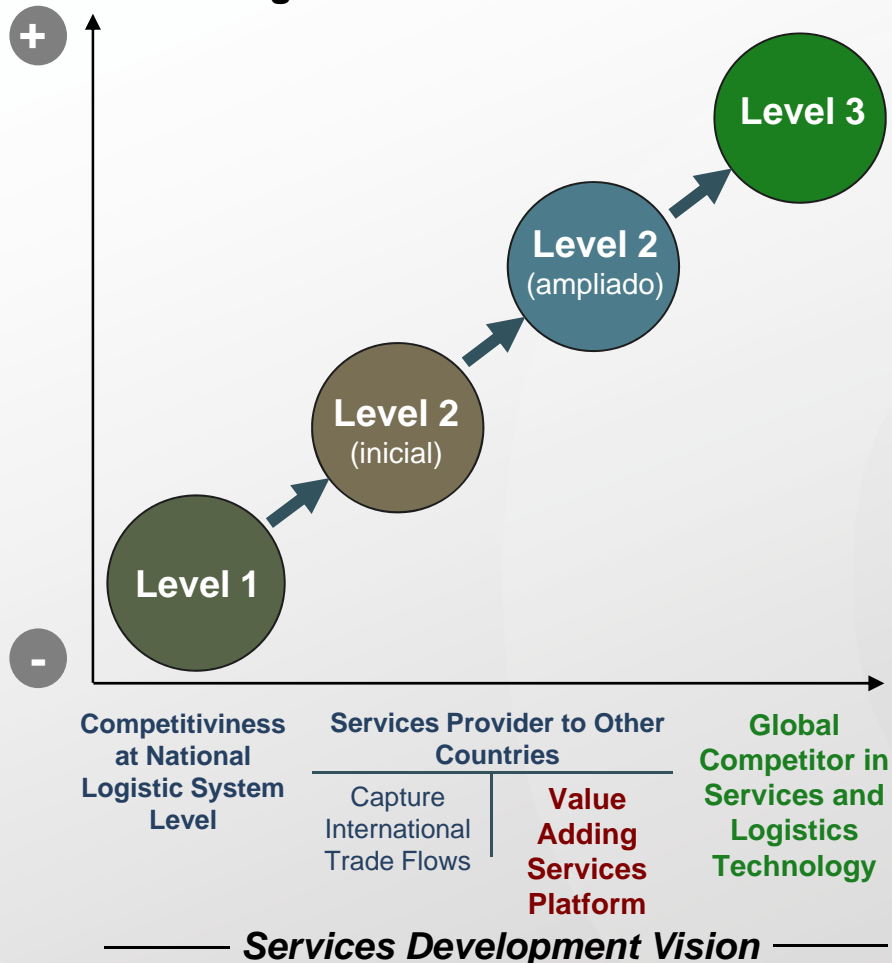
+

-

Level 3

Level 2
(ampliado)

Level 2
(inicial)

Level 1

Competitiviness at National Logistic System Level

Services Provider to Other Countries

Capture International Trade Flows

Value Adding Services Platform

Global Competitor in Services and Logistics Technology

Services Development Vision